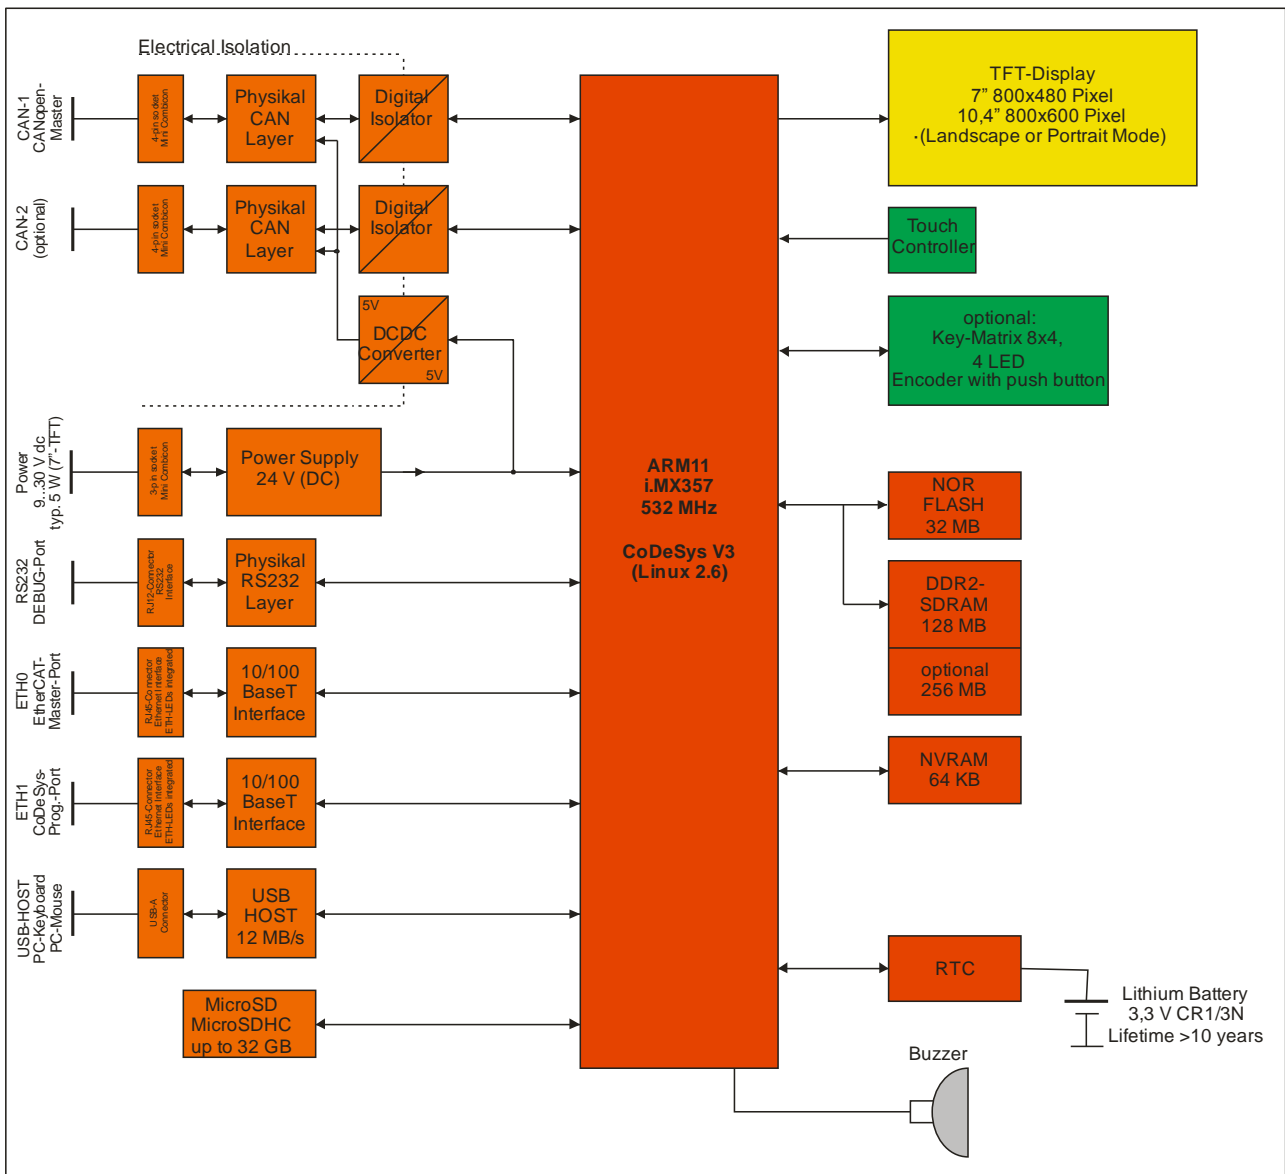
Electrical Isolation

CAN-1
CANopen-Master

4-pin socket
Mini Combicon

Physikal
CAN
Layer

Digital
Isolator

CAN-2
(optional)

4-pin socket
Mini Combicon

Physikal
CAN
Layer

Digital
Isolator

5V
DCDC
Converter
5V

Power
9...30 V dc
typ. 5 W (7"-TFT)

3-pin socket
Mini Combicon

Power Supply
24 V (DC)

RS232
DEBUG-Port

RJ12-Connector
RS232
Interface

Physikal
RS232
Layer

ETH0
EtherCAT-Master-Port

RJ45-Connector
Ethernet Interface
ETH-LEDs integrated

10/100
BaseT
Interface

ETH1
CoDeSys-Prog.-Port

RJ45-Connector
Ethernet Interface
ETH-LEDs integrated

10/100
BaseT
Interface

USB-HOST
PC-Keyboard
PC-Mouse

USB-A
Connector

USB
HOST
12 MB/s

MicroSD
MicroSDHC
up to 32 GB

ARM11
i.MX357
532 MHz

CoDeSys V3
(Linux 2.6)

TFT-Display
7" 800x480 Pixel
10,4" 800x600 Pixel
(Landscape or Portrait Mode)

Touch
Controller

optional:
Key-Matrix 8x4,
4 LED
Encoder with push button

NOR
FLASH
32 MB

DDR2-
SDRAM
128 MB

optional
256 MB

NVRAM
64 KB

RTC

Lithium Battery
3,3 V CR1/3N
Lifetime >10 years

Buzzer